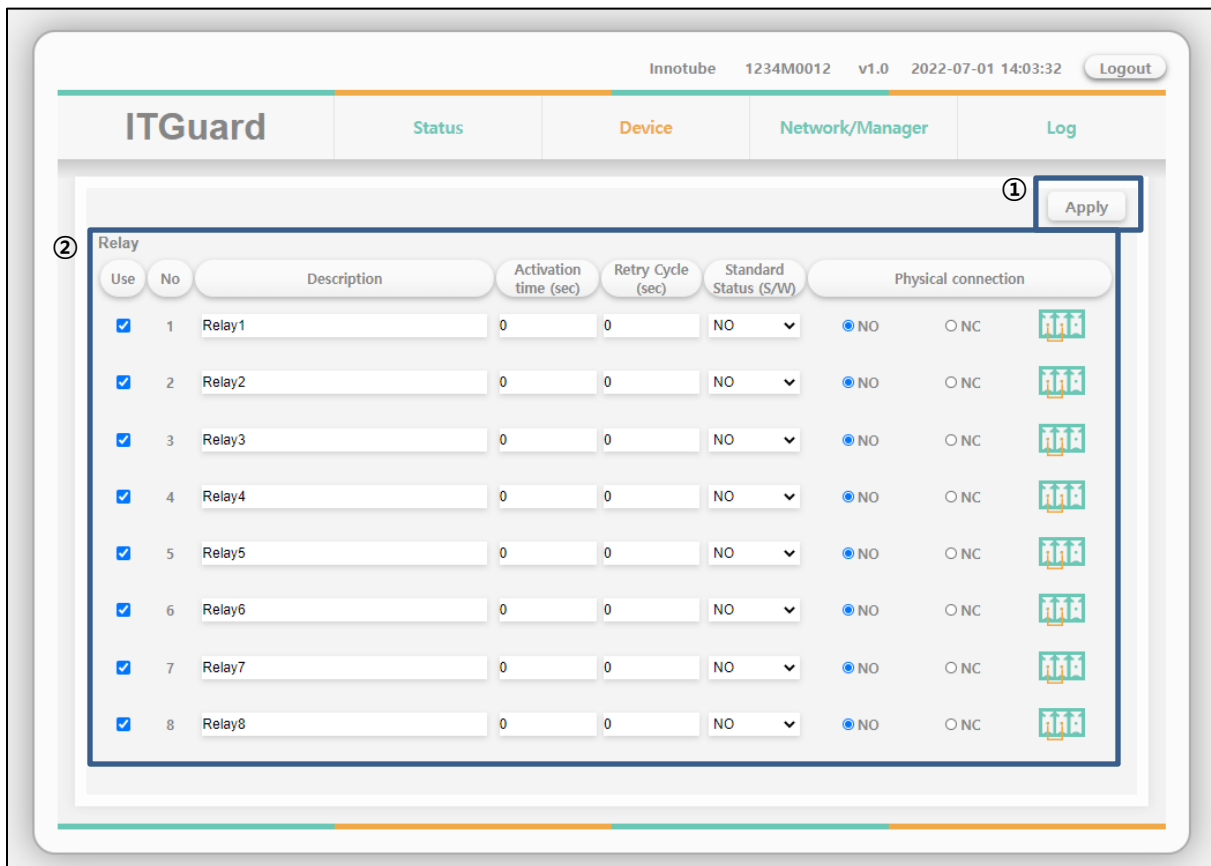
Innotube 1234M0012 v1.0 2022-07-01 14:03:32 Logout

ITGuard

Status Device Network/Manager Log

①

Apply

②

Relay

| Use | No | Description | Activation time (sec) | Retry Cycle (sec) | Standard Status (S/W) | Physical connection | |
|---|---|---|---|---|---|---|---|
| ☑ | 1 | Relay1 | 0 | 0 | NO | ◉NO | ○NC |
| ☑ | 2 | Relay2 | 0 | 0 | NO | ◉NO | ○NC |
| ☑ | 3 | Relay3 | 0 | 0 | NO | ◉NO | ○NC |
| ☑ | 4 | Relay4 | 0 | 0 | NO | ◉NO | ○NC |
| ☑ | 5 | Relay5 | 0 | 0 | NO | ◉NO | ○NC |
| ☑ | 6 | Relay6 | 0 | 0 | NO | ◉NO | ○NC |
| ☑ | 7 | Relay7 | 0 | 0 | NO | ◉NO | ○NC |
| ☑ | 8 | Relay8 | 0 | 0 | NO | ◉NO | ○NC |